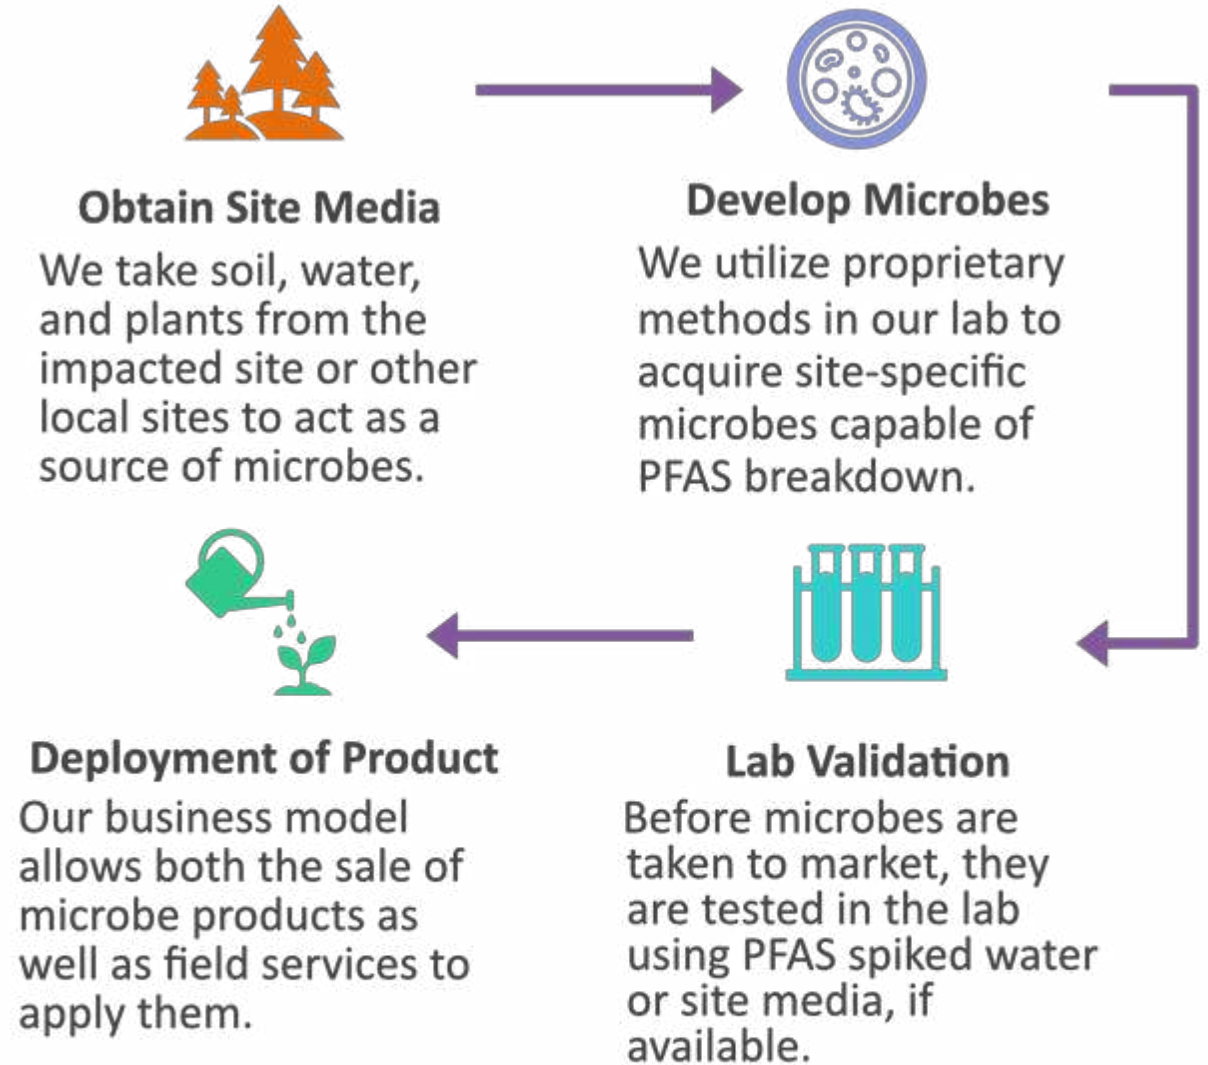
Obtain Site Media
We take soil, water, and plants from the impacted site or other local sites to act as a source of microbes.

Develop Microbes
We utilize proprietary methods in our lab to acquire site-specific microbes capable of PFAS breakdown.

Deployment of Product
Our business model allows both the sale of microbe products as well as field services to apply them.

Lab Validation
Before microbes are taken to market, they are tested in the lab using PFAS spiked water or site media, if available.